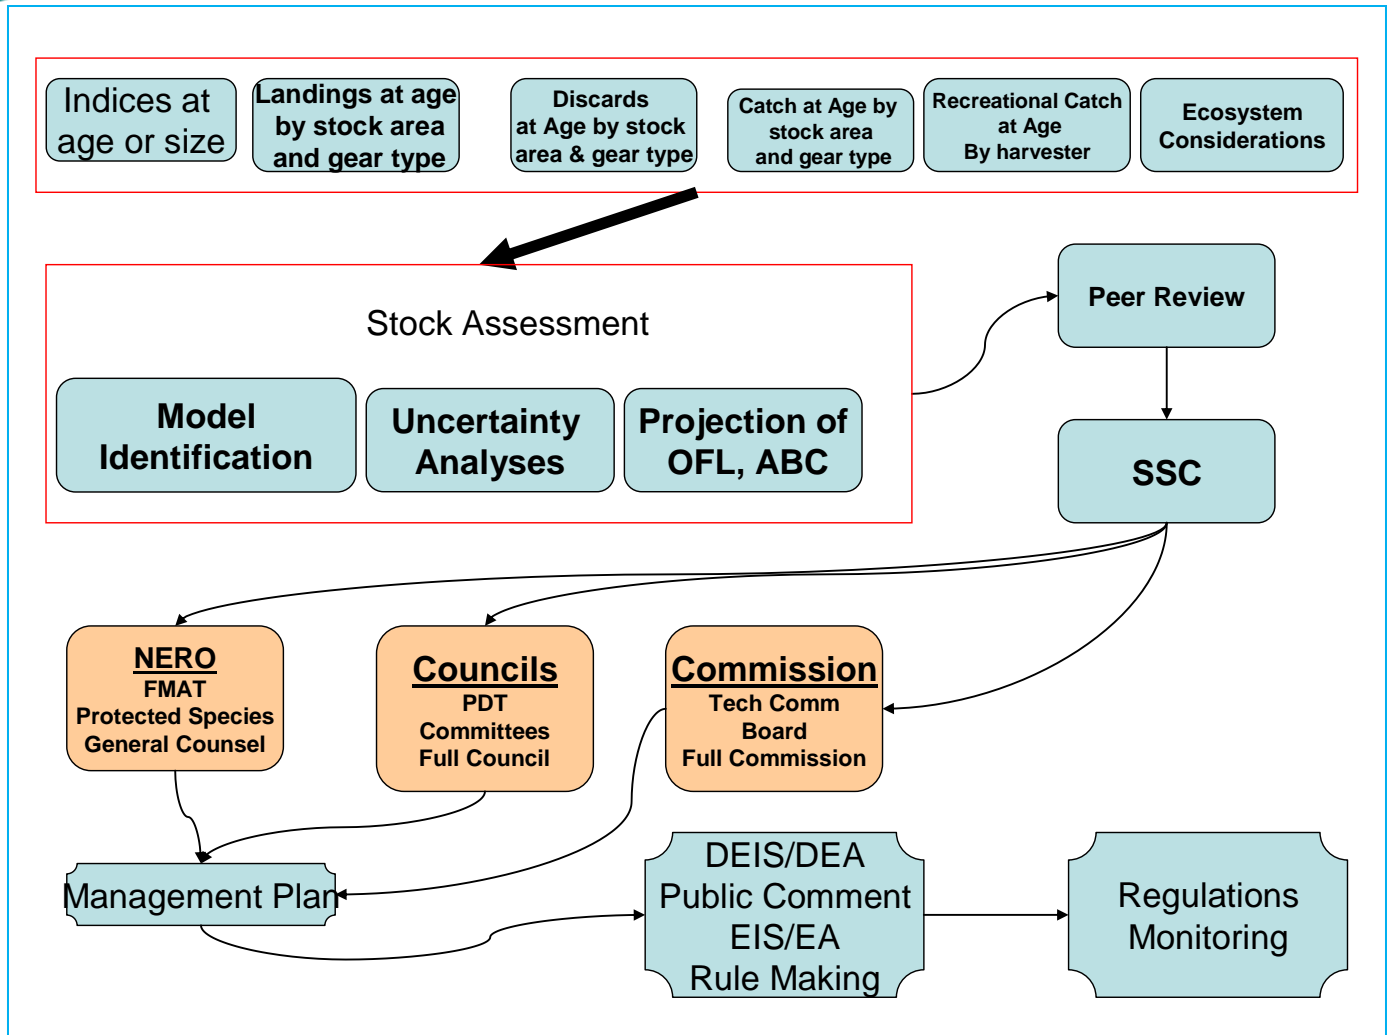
Indices at age or size

Landings at age by stock area and gear type

Discards at Age by stock area & gear type

Catch at Age by stock area and gear type

Recreational Catch at Age By harvester

Ecosystem Considerations

Stock Assessment

Model Identification

Uncertainty Analyses

Projection of OFL, ABC

Peer Review

SSC

NERO
FMAT
Protected Species
General Counsel

Councils
PDT
Committees
Full Council

Commission
Tech Comm
Board
Full Commission

Management Plan

DEIS/DEA
Public Comment
EIS/EA
Rule Making

Regulations
Monitoring